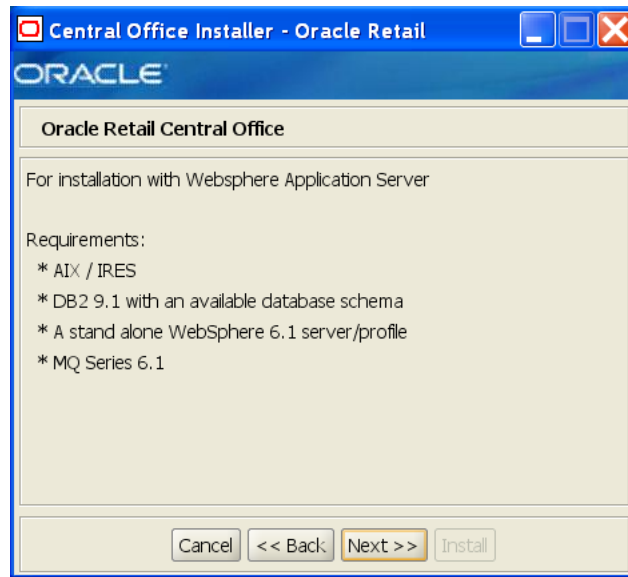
Central Office Installer - Oracle Retail

ORACLE

Oracle Retail Central Office

For installation with Websphere Application Server

Requirements:
* AIX / IRES
* DB2 9.1 with an available database schema
* A stand alone WebSphere 6.1 server/profile
* MQ Series 6.1

Cancel
<< Back
Next >>
Install